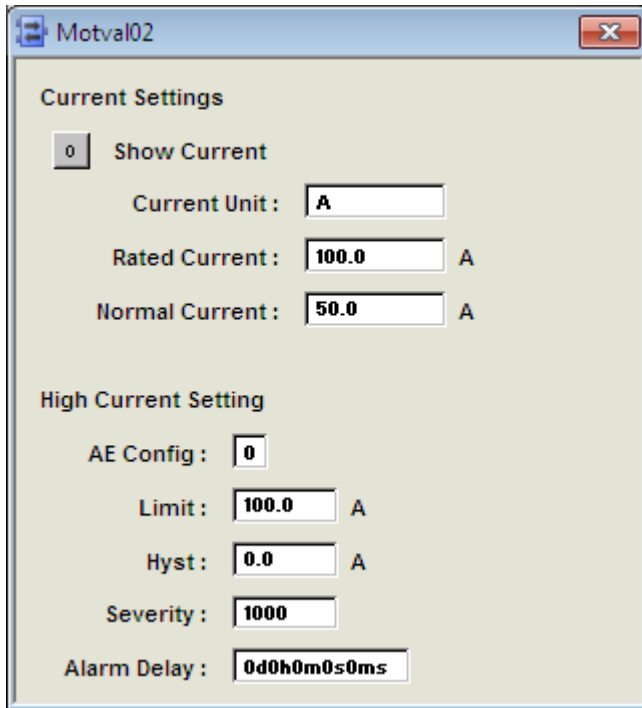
Motval02

Current Settings

0 Show Current

Current Unit : A

Rated Current : 100.0 A

Normal Current : 50.0 A

High Current Setting

AE Config : 0

Limit : 100.0 A

Hyst : 0.0 A

Severity : 1000

Alarm Delay : 0d0h0m0s0ms